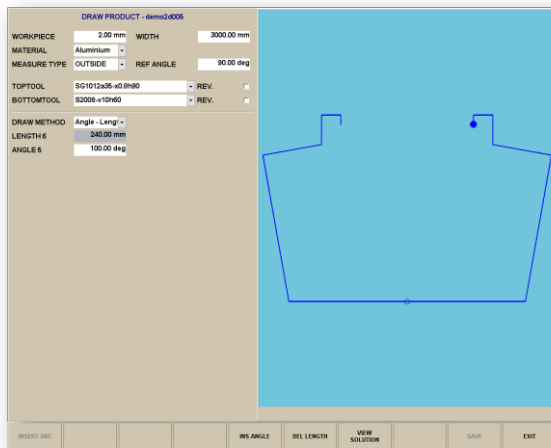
DRAW PRODUCT - demo2d006

WORKPIECE 2.00 mm WIDTH 3000.00 mm
MATERIAL Aluminium
MEASURE TYPE OUTSIDE REF ANGLE 90.00 deg

TOPTOOL SG1012a35-x0.8h90 REV.
BOTTOMTOOL S2008-v10h60 REV.

DRAW METHOD Angle - Leng
LENGTH 6 240.00 mm
ANGLE 6 100.00 deg

INSERT ARC
INS ANGLE
DEL LENGTH
VIEW SOLUTION
SAVE
EXIT